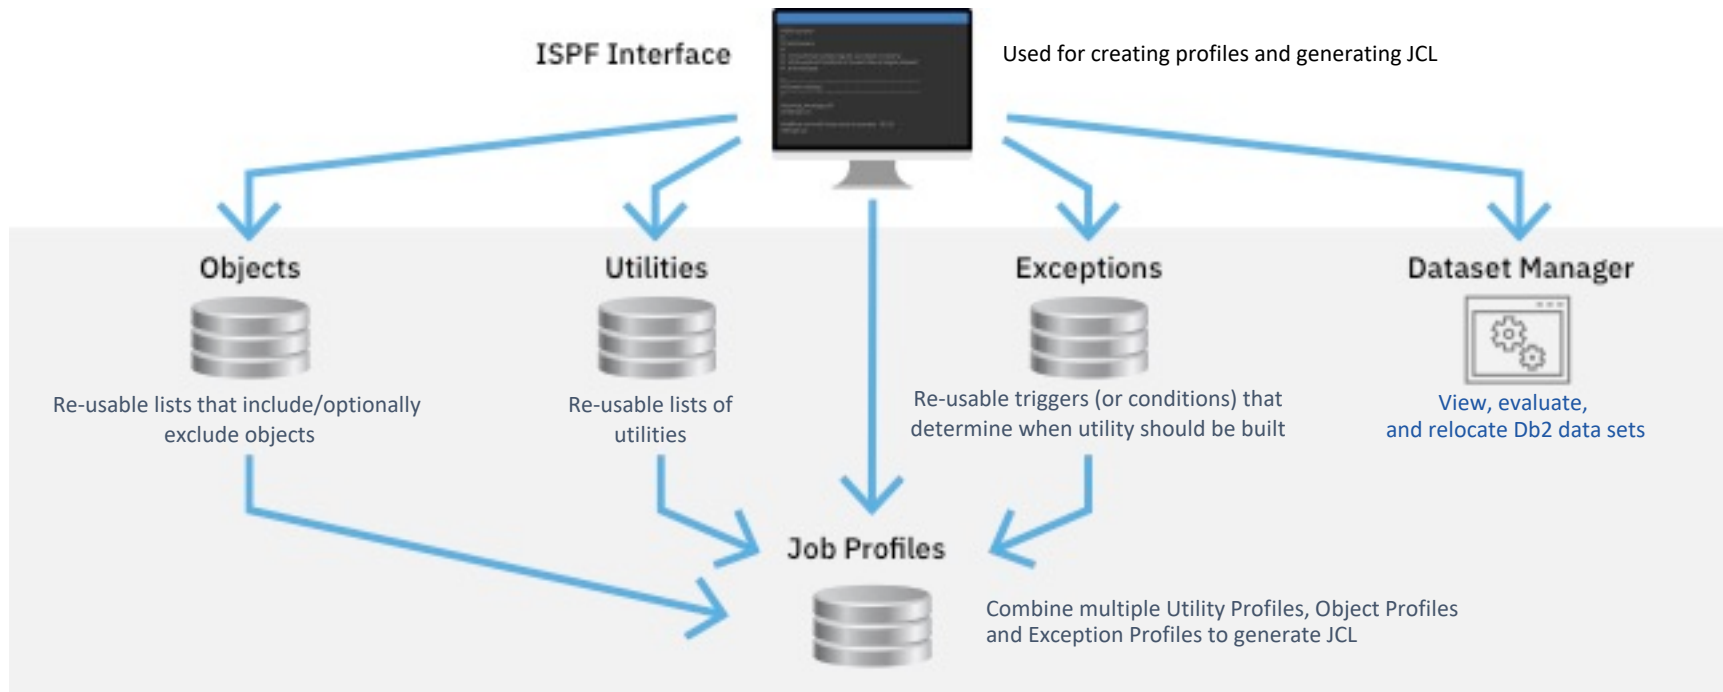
ISPF Interface

Used for creating profiles and generating JCL

Objects

Re-usable lists that include/optionally exclude objects

Utilities

Re-usable lists of utilities

Exceptions

Re-usable triggers (or conditions) that determine when utility should be built

Dataset Manager

View, evaluate, and relocate Db2 data sets

Job Profiles

Combine multiple Utility Profiles, Object Profiles and Exception Profiles to generate JCL